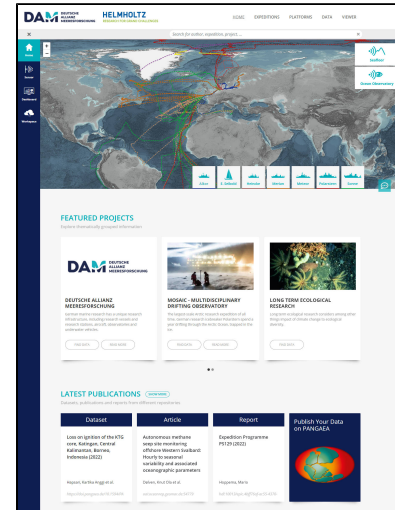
DAM DEUTSCHE ALLIANZ MEERESFORSCHUNG

HELMHOLTZ

ALIASES EXPEDITIONS PLATFORMS DATA VIEWER

Search for author, expedition, project ...

Home

Seafloor

Ocean Observatory

Alkor

S. deNardi

Heincke

Merian

Meteor

Polarstern

Sonne

FEATURED PROJECTS

Explore thematically grouped information

DAM DEUTSCHE ALLIANZ MEERESFORSCHUNG

DEUTSCHE ALLIANZ MEERESFORSCHUNG

MOSAIC - MULTIDISCIPLINARY DRIFTING OBSERVATORY

LONG TERM ECOLOGICAL RESEARCH

LATEST PUBLICATIONS

Datasets, publications and reports from different repositories

Dataset

Loss on ignition of the KTG core, Kalingan, Central Kalimantan, Borneo, Indonesia (2022)

Article

Autonomous methane seep site monitoring offshore Western Svalbard: Hourly to seasonal variability and associated oceanographic parameters

Report

Expedition Programme PS129 (2022)

Publish Your Data on PANGAEA